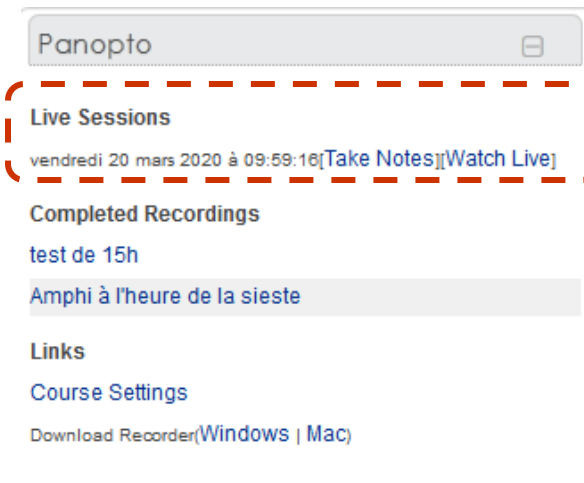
Panopto

Live Sessions

vendredi 20 mars 2020 à 09:59:16[Take Notes][Watch Live]

Completed Recordings

test de 15h

Amphi à l'heure de la sieste

Links

Course Settings

Download Recorder(Windows | Mac)